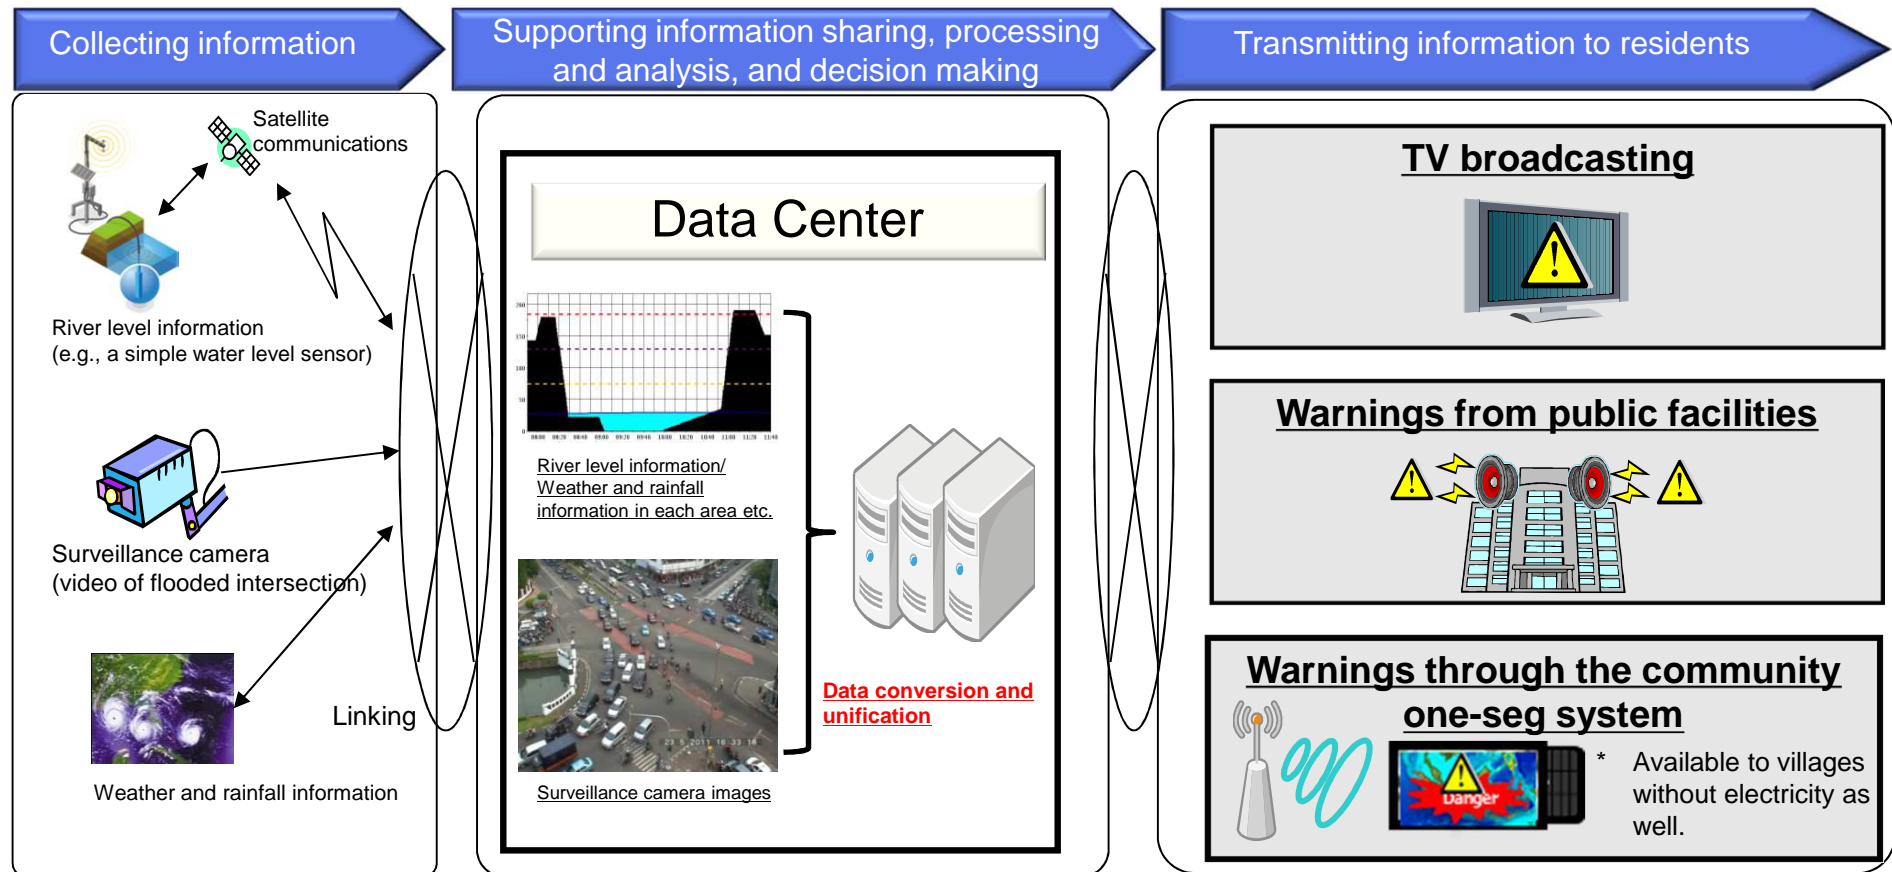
Collecting information

Supporting information sharing, processing and analysis, and decision making

Transmitting information to residents

Satellite communications

River level information
(e.g., a simple water level sensor)

Surveillance camera
(video of flooded intersection)

Weather and rainfall information

Linking

Data Center

River level information/ Weather and rainfall information in each area etc.

Surveillance camera images

Data conversion and unification

TV broadcasting

Warnings from public facilities

Warnings through the community one-seg system

Danger

* Available to villages without electricity as well.